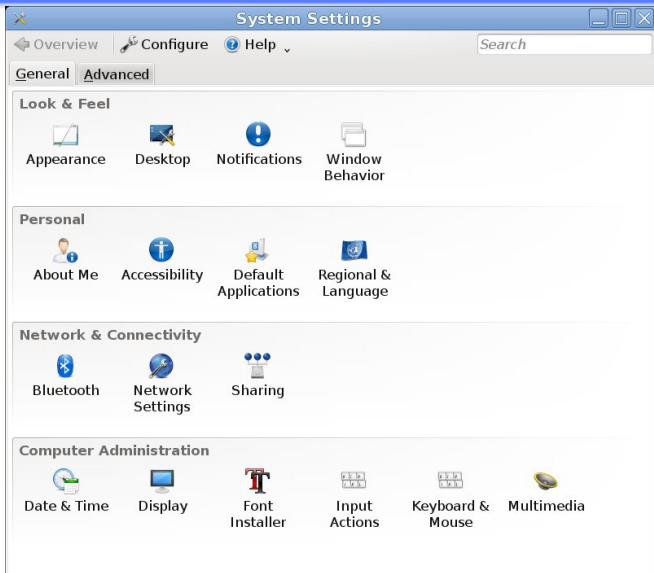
System Settings

Overview  Configure  Help  Search

General  Advanced

Look & Feel

Appearance  Desktop  Notifications  Window Behavior

Personal

About Me  Accessibility  Default Applications  Regional & Language

Network & Connectivity

Bluetooth  Network Settings  Sharing

Computer Administration

Date & Time  Display  Font Installer  Input Actions  Keyboard & Mouse  Multimedia